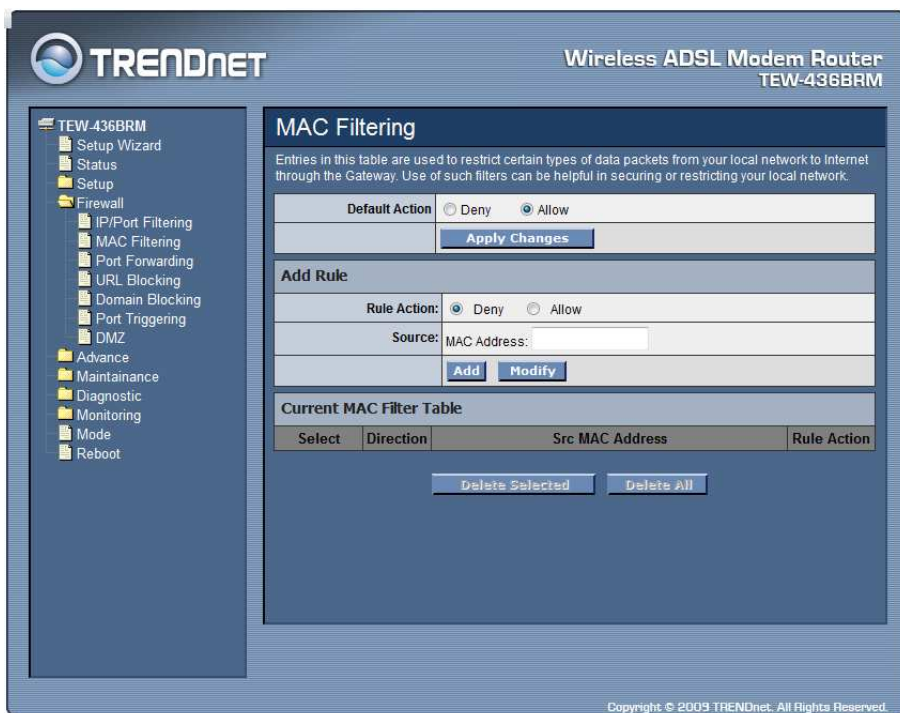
TRENDnet

Wireless ADSL Modem Router
TEW-436BRM

TEW-436BRM
Setup Wizard
Status
Setup
Firewall
IP/Port Filtering
MAC Filtering
Port Forwarding
URL Blocking
Domain Blocking
Port Triggering
DMZ
Advance
Maintainance
Diagnostic
Monitoring
Mode
Reboot

MAC Filtering

Entries in this table are used to restrict certain types of data packets from your local network to Internet through the Gateway. Use of such filters can be helpful in securing or restricting your local network.

Default Action: Deny Allow

Apply Changes

Add Rule

Rule Action: Deny Allow

Source: MAC Address:

Add Modify

Current MAC Filter Table

| Select | Direction | Src MAC Address | Rule Action |
|---|---|---|---|

Delete Selected Delete All

Copyright © 2009 TRENDnet. All Rights Reserved.